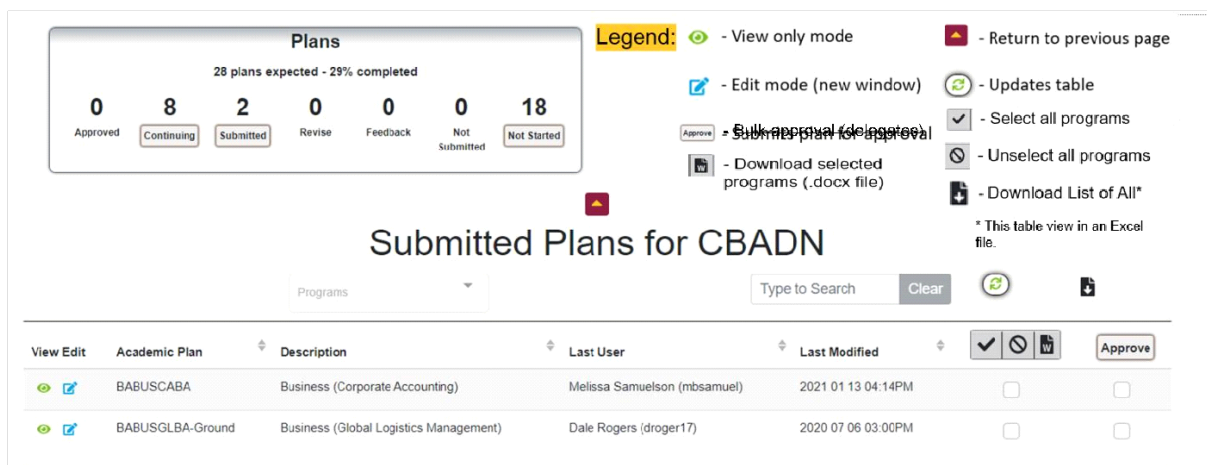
Plans

28 plans expected - 29% completed

| 0 | 8 | 2 | 0 | 0 | 0 | 18 |
|---|---|---|---|---|---|---|
| Approved | Continuing | Submitted | Revise | Feedback | Not Submitted | Not Started |

Legend: - View only mode

- Edit mode (new window)

Approve - Bulk approval (delegatee) - Submits plan for approval

- Download selected programs (.docx file)

- Return to previous page

- Updates table

- Select all programs

- Unselect all programs

- Download List of All*

* This table view in an Excel file.

Submitted Plans for CBADN

Programs

Type to Search Clear

| View Edit | Academic Plan | Description | Last User | Last Modified | | Approve |
|---|---|---|---|---|---|---|
| | BABUSCABA | Business (Corporate Accounting) | Melissa Samuelson (mbsamuel) | 2021 01 13 04:14PM | | |
| | BABUSGLBA-Ground | Business (Global Logistics Management) | Dale Rogers (droger17) | 2020 07 06 03:00PM | | |